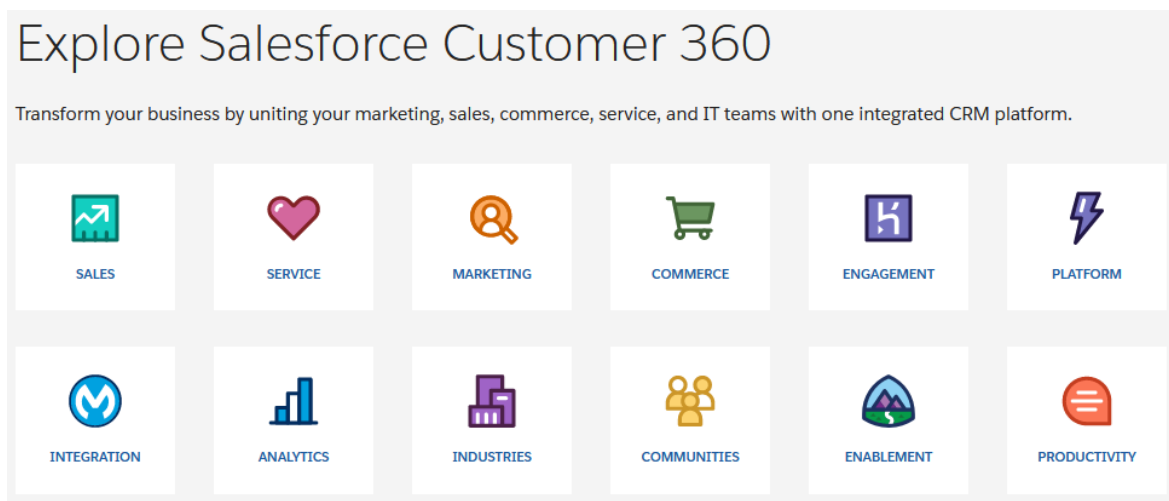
Explore Salesforce Customer 360

Transform your business by uniting your marketing, sales, commerce, service, and IT teams with one integrated CRM platform.

SALES

SERVICE

MARKETING

COMMERCE

ENGAGEMENT

PLATFORM

INTEGRATION

ANALYTICS

INDUSTRIES

COMMUNITIES

ENABLEMENT

PRODUCTIVITY